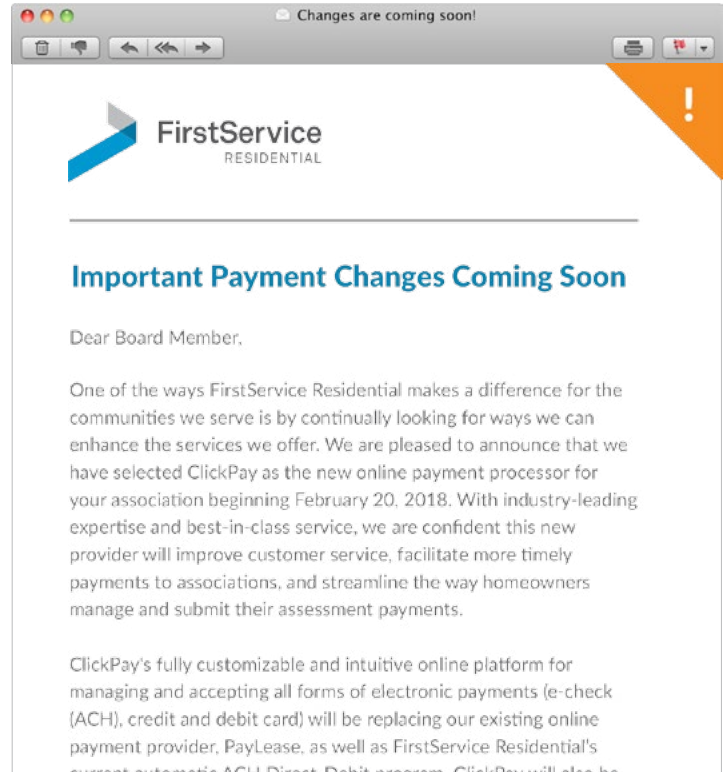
Changes are coming soon!

FirstService
RESIDENTIAL

!

Important Payment Changes Coming Soon

Dear Board Member,

One of the ways FirstService Residential makes a difference for the communities we serve is by continually looking for ways we can enhance the services we offer. We are pleased to announce that we have selected ClickPay as the new online payment processor for your association beginning February 20, 2018. With industry-leading expertise and best-in-class service, we are confident this new provider will improve customer service, facilitate more timely payments to associations, and streamline the way homeowners manage and submit their assessment payments.

ClickPay's fully customizable and intuitive online platform for managing and accepting all forms of electronic payments (e-check (ACH), credit and debit card) will be replacing our existing online payment provider, PayLease, as well as FirstService Residential's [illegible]